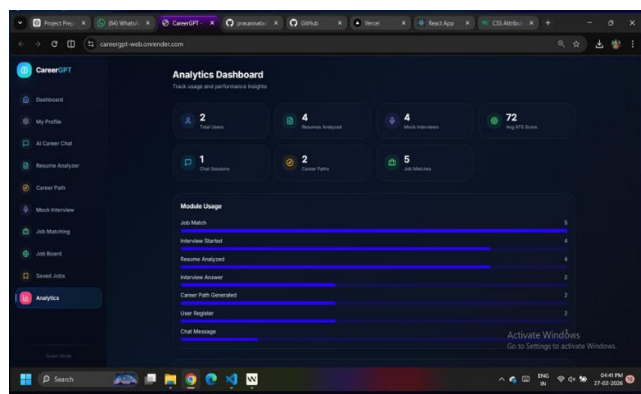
Project Prep | (94) WhatsApp | CareerGPT | prasanna | GitHub | Vercel | React App | CSS Attribute | +

careergpt-web.onrender.com

CareerGPT

Dashboard

My Profile

AI Career Chat

Resume Analyzer

Career Path

Mock Interview

Job Matching

Job Board

Saved Jobs

Analytics

Analytics Dashboard

Track usage and performance insights

2
Total Users

4
Resumes Analyzed

4
Mock Interviews

72
Avg ATS Score

1
Chat Sessions

2
Career Paths

5
Job Matches

Module Usage

Job Match 5

Interview Started 4

Resume Analyzed 4

Interview Answer 2

Career Path Generated 2

User Register 2

Chat Message

Activate Windows
Go to Settings to activate Windows.

Search

ENG IN 04:41 PM 27-02-2026